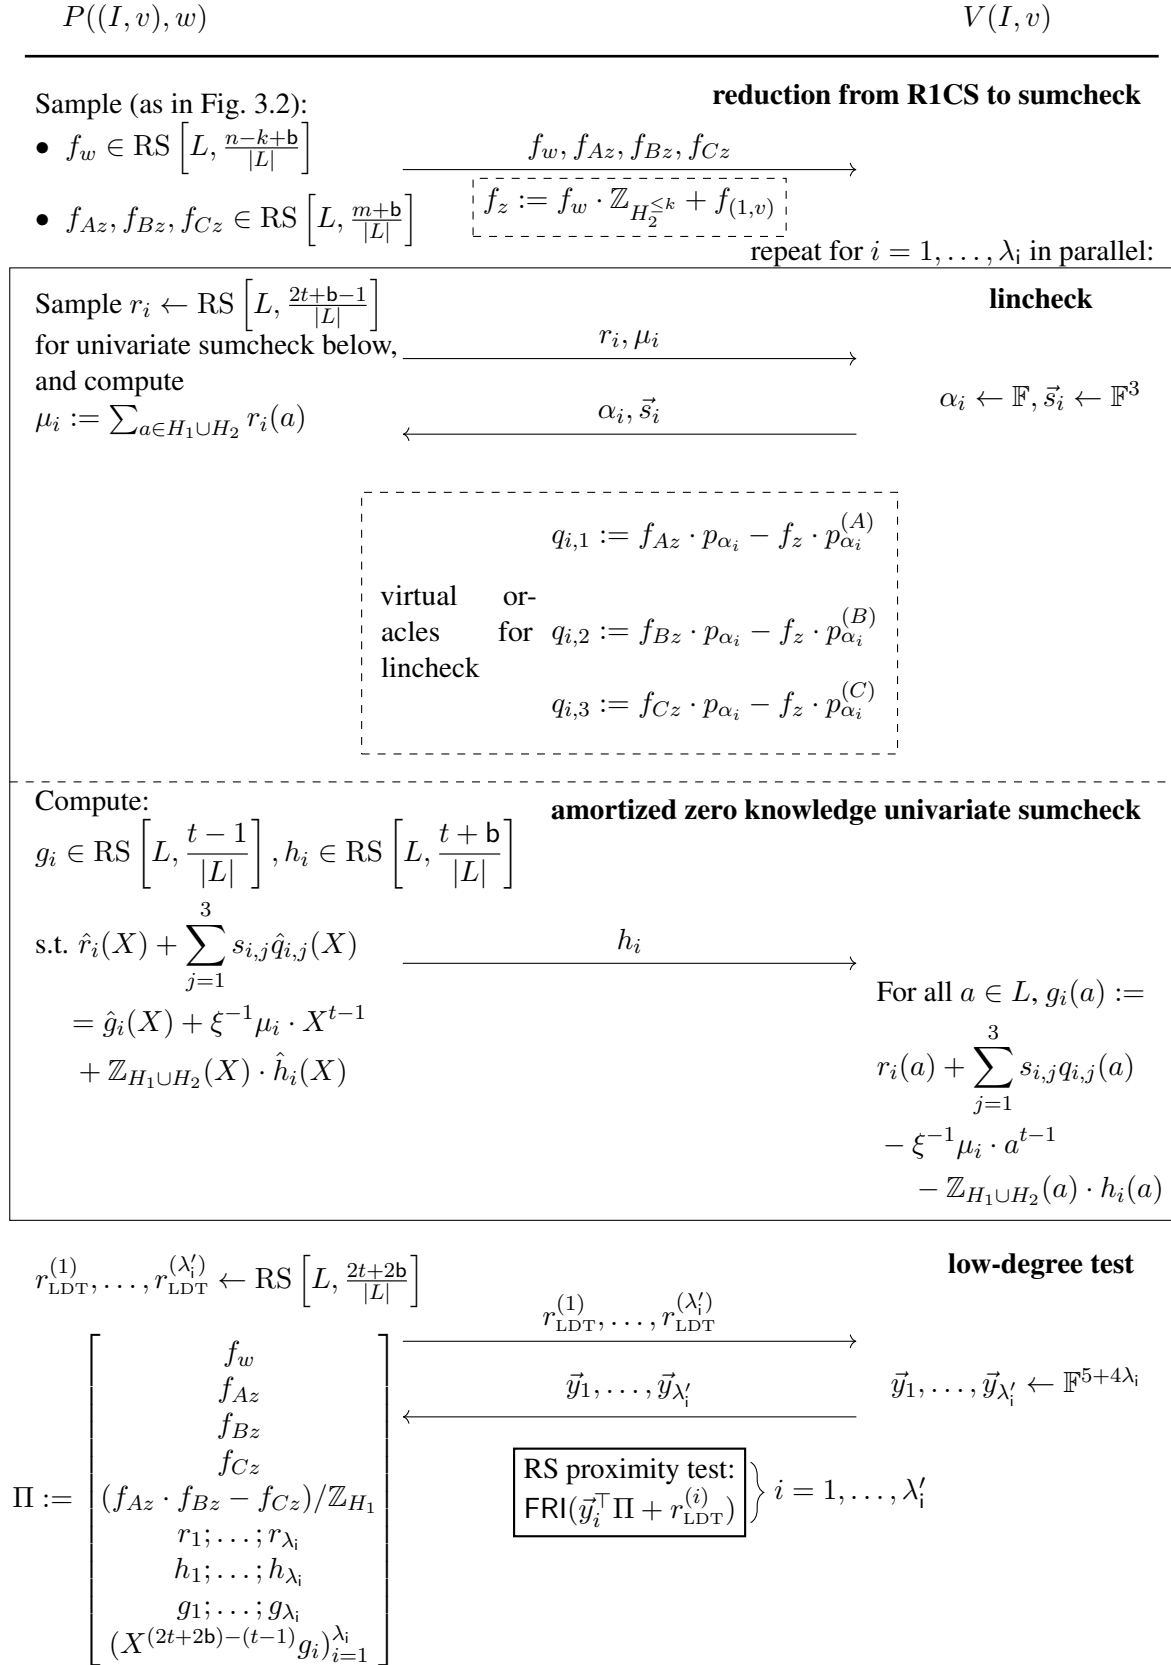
$P((I, v), w)$ $V(I, v)$

**reduction from R1CS to sumcheck**

Sample (as in Fig. 3.2):

- $f_w \in \mathrm{RS}\left[L, \frac{n-k+\mathsf{b}}{|L|}\right]$
- $f_{Az}, f_{Bz}, f_{Cz} \in \mathrm{RS}\left[L, \frac{m+\mathsf{b}}{|L|}\right]$

$f_w, f_{Az}, f_{Bz}, f_{Cz}$

$f_z := f_w \cdot \mathbb{Z}_{H_2^{\leq k}} + f_{(1,v)}$

repeat for $i = 1, \ldots, \lambda_{\mathsf{i}}$ in parallel:

**lincheck**

Sample $r_i \leftarrow \mathrm{RS}\left[L, \frac{2t+\mathsf{b}-1}{|L|}\right]$ for univariate sumcheck below, and compute $\mu_i := \sum_{a \in H_1 \cup H_2} r_i(a)$

$r_i, \mu_i$

$\alpha_i, \vec{s}_i$

$\alpha_i \leftarrow \mathbb{F}, \vec{s}_i \leftarrow \mathbb{F}^3$

virtual oracles for lincheck

$q_{i,1} := f_{Az} \cdot p_{\alpha_i} - f_z \cdot p_{\alpha_i}^{(A)}$

$q_{i,2} := f_{Bz} \cdot p_{\alpha_i} - f_z \cdot p_{\alpha_i}^{(B)}$

$q_{i,3} := f_{Cz} \cdot p_{\alpha_i} - f_z \cdot p_{\alpha_i}^{(C)}$

**amortized zero knowledge univariate sumcheck**

Compute:

$g_i \in \mathrm{RS}\left[L, \frac{t-1}{|L|}\right], h_i \in \mathrm{RS}\left[L, \frac{t+\mathsf{b}}{|L|}\right]$

s.t. $\hat{r}_i(X) + \sum_{j=1}^{3} s_{i,j}\hat{q}_{i,j}(X)$
$= \hat{g}_i(X) + \xi^{-1}\mu_i \cdot X^{t-1}$
$+ \mathbb{Z}_{H_1 \cup H_2}(X) \cdot \hat{h}_i(X)$

$h_i$

For all $a \in L$, $g_i(a) :=$
$r_i(a) + \sum_{j=1}^{3} s_{i,j}q_{i,j}(a)$
$- \xi^{-1}\mu_i \cdot a^{t-1}$
$- \mathbb{Z}_{H_1 \cup H_2}(a) \cdot h_i(a)$

**low-degree test**

$r_{\mathrm{LDT}}^{(1)}, \ldots, r_{\mathrm{LDT}}^{(\lambda_{\mathsf{i}}')} \leftarrow \mathrm{RS}\left[L, \frac{2t+2\mathsf{b}}{|L|}\right]$

$r_{\mathrm{LDT}}^{(1)}, \ldots, r_{\mathrm{LDT}}^{(\lambda_{\mathsf{i}}')}$

$\vec{y}_1, \ldots, \vec{y}_{\lambda_{\mathsf{i}}'}$

$\vec{y}_1, \ldots, \vec{y}_{\lambda_{\mathsf{i}}'} \leftarrow \mathbb{F}^{5+4\lambda_{\mathsf{i}}}$

$\Pi := \begin{bmatrix} f_w \\ f_{Az} \\ f_{Bz} \\ f_{Cz} \\ (f_{Az} \cdot f_{Bz} - f_{Cz})/\mathbb{Z}_{H_1} \\ r_1; \ldots; r_{\lambda_{\mathsf{i}}} \\ h_1; \ldots; h_{\lambda_{\mathsf{i}}} \\ g_1; \ldots; g_{\lambda_{\mathsf{i}}} \\ (X^{(2t+2\mathsf{b})-(t-1)}g_i)_{i=1}^{\lambda_{\mathsf{i}}} \end{bmatrix}$

RS proximity test: $\mathsf{FRI}(\vec{y}_i^{\top}\Pi + r_{\mathrm{LDT}}^{(i)})$ $\Big\}\ i = 1, \ldots, \lambda_{\mathsf{i}}'$